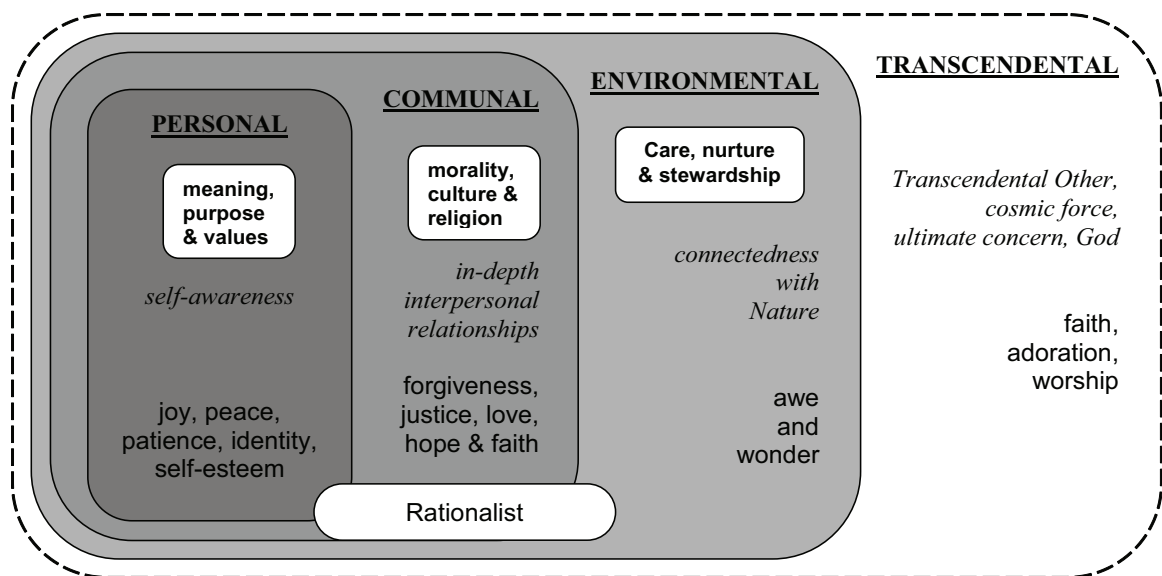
PERSONAL

meaning, purpose & values

self-awareness

joy, peace, patience, identity, self-esteem

COMMUNAL

morality, culture & religion

in-depth interpersonal relationships

forgiveness, justice, love, hope & faith

ENVIRONMENTAL

Care, nurture & stewardship

connectedness with Nature

awe and wonder

TRANSCENDENTAL

Transcendental Other, cosmic force, ultimate concern, God

faith, adoration, worship

Rationalist